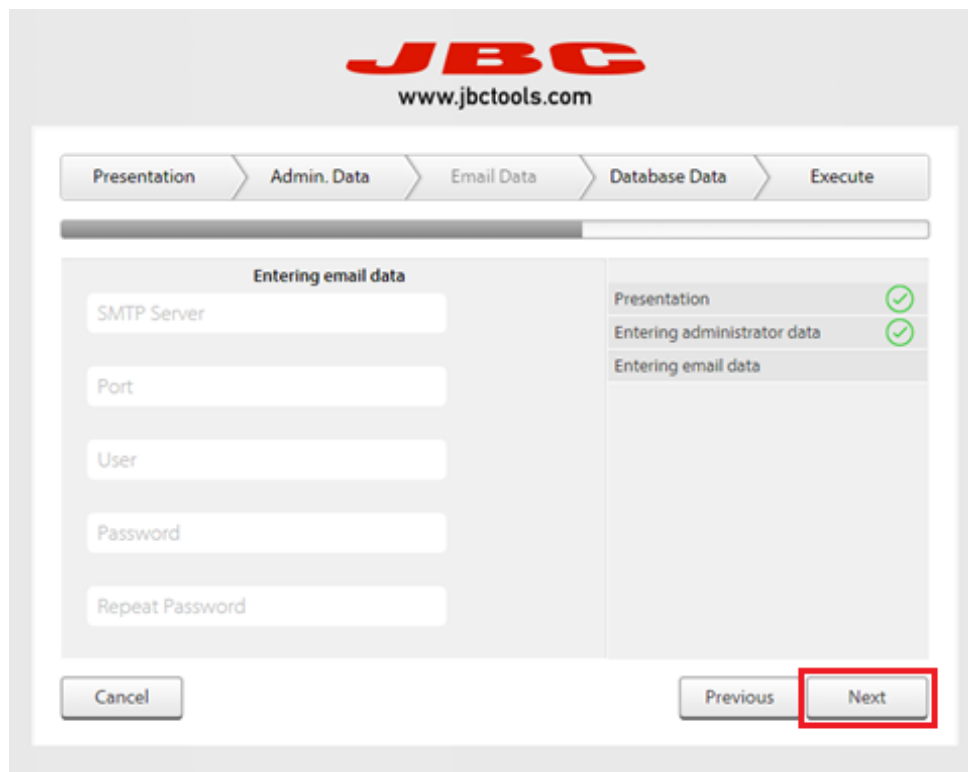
JBC
www.jbctools.com

Presentation
Admin. Data
Email Data
Database Data
Execute

Entering email data

SMTP Server

Port

User

Password

Repeat Password

Presentation
Entering administrator data
Entering email data

Cancel
Previous
Next